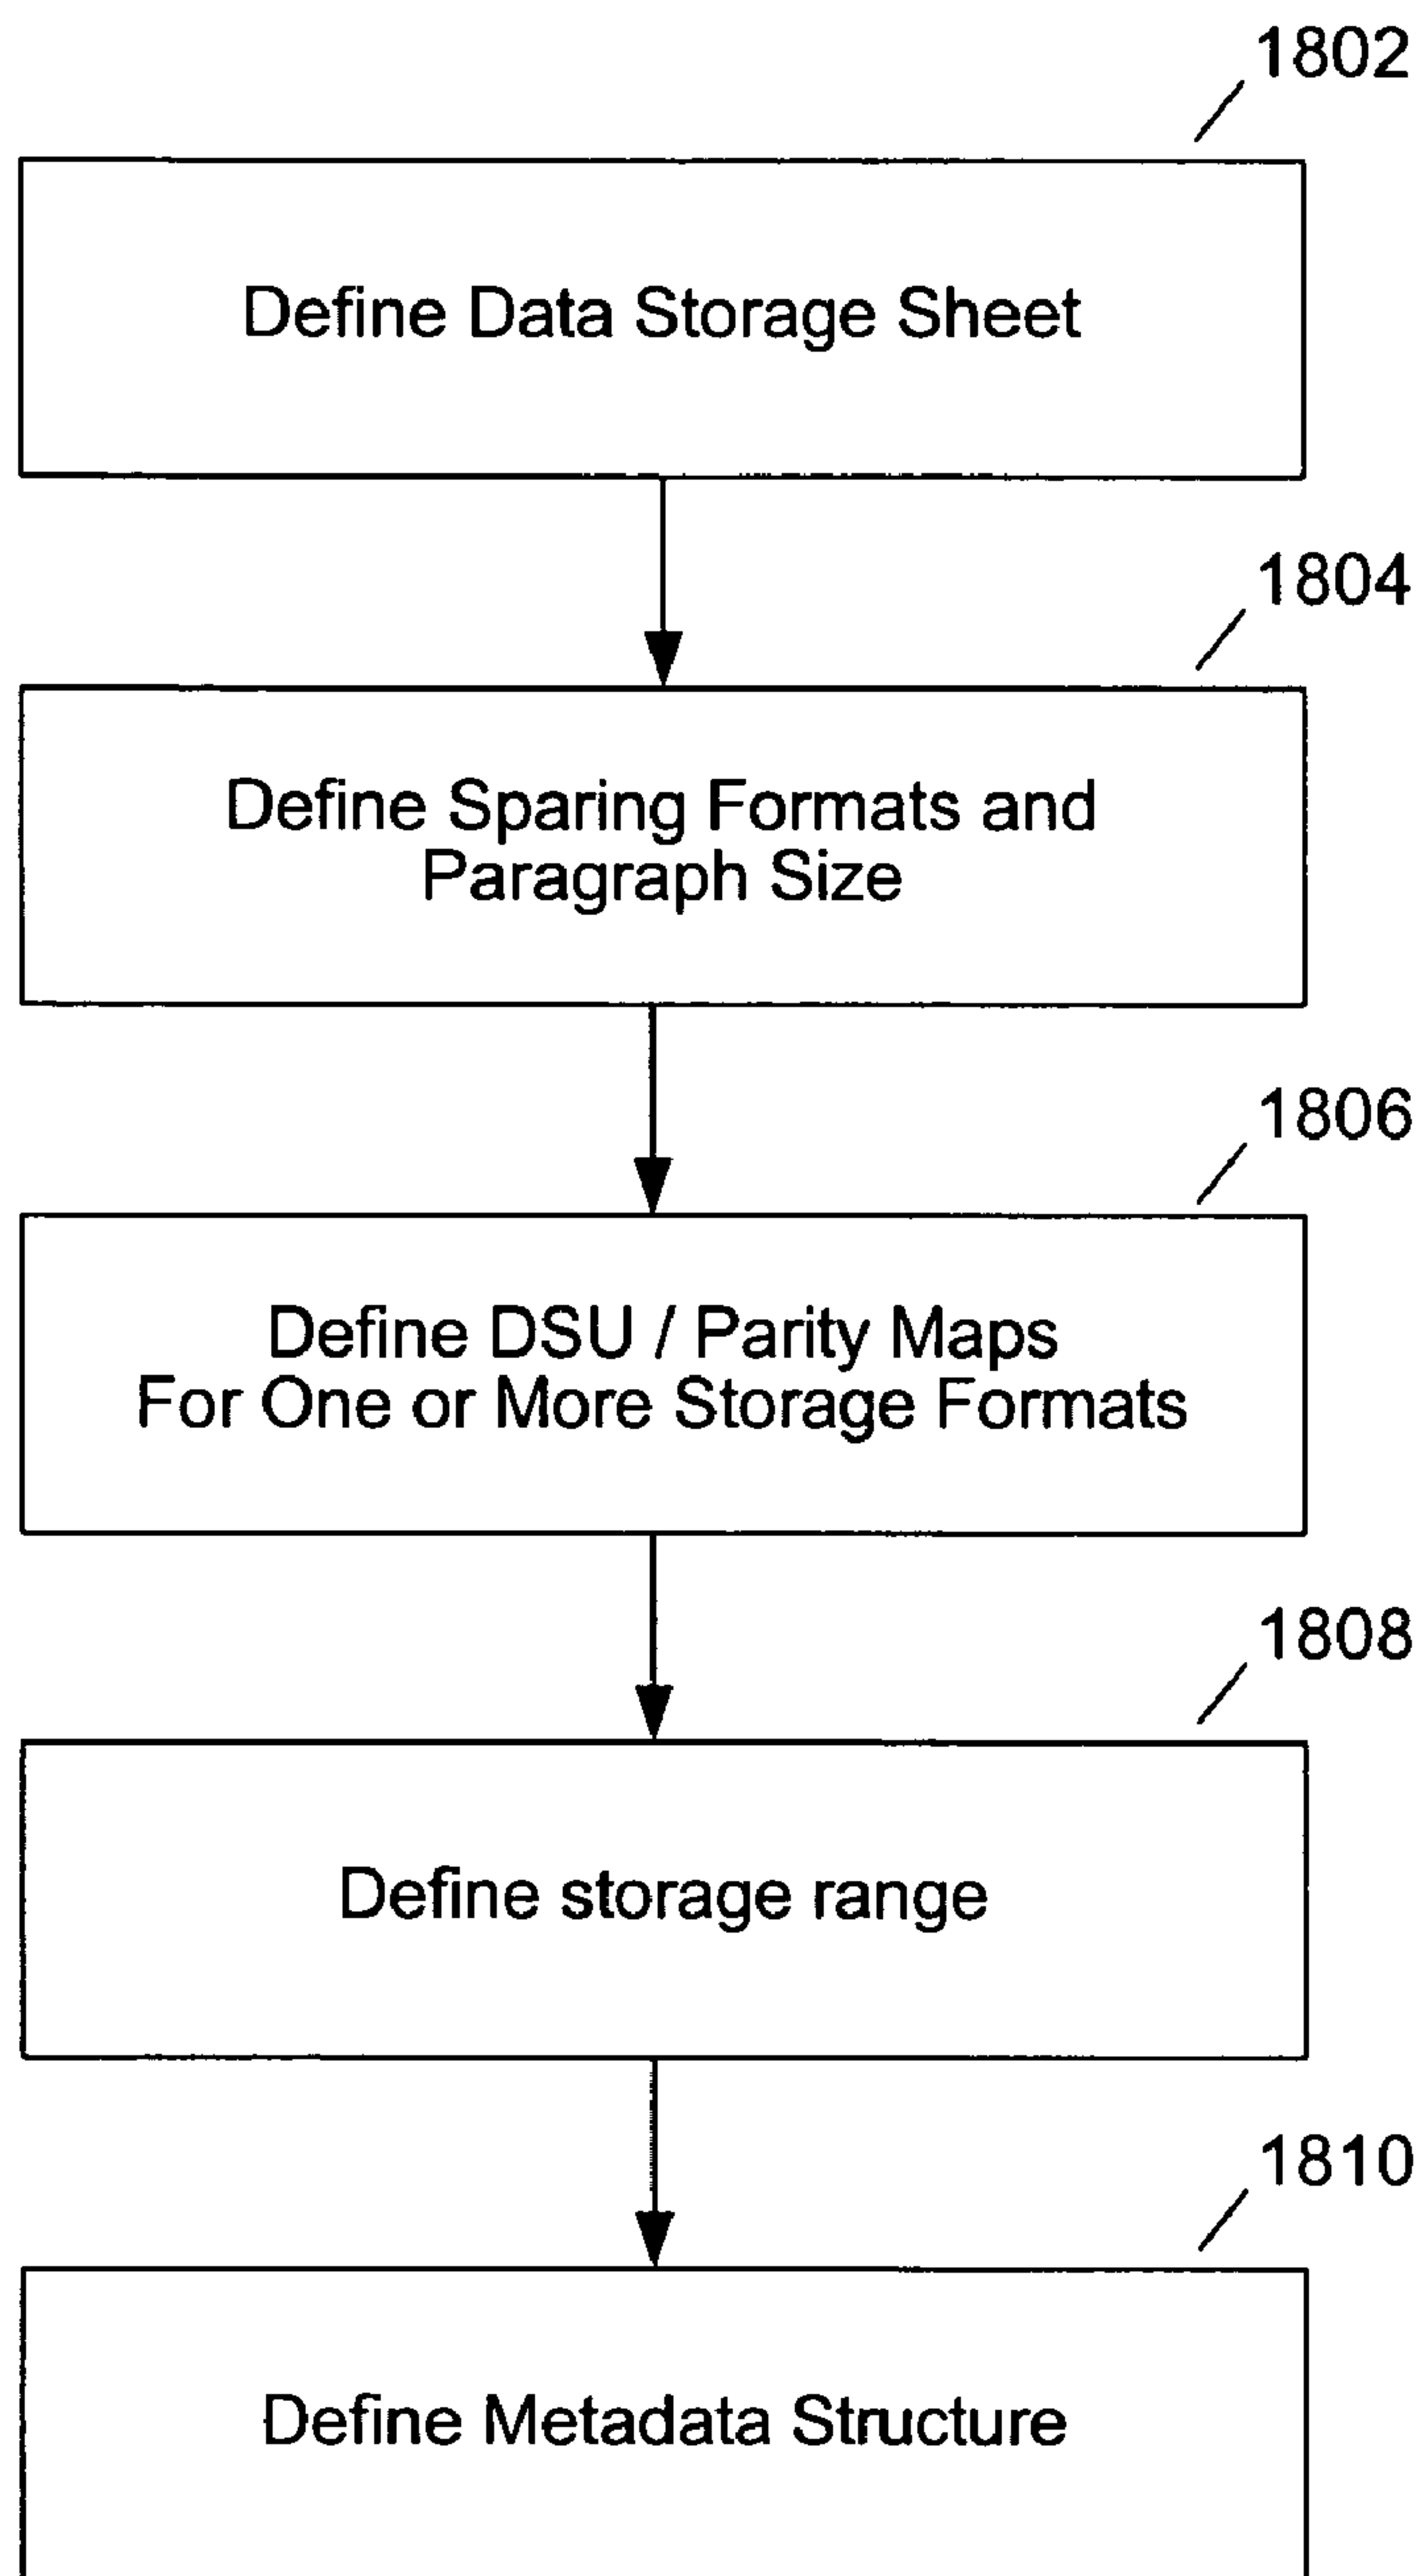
1802

Define Data Storage Sheet

1804

Define Sparing Formats and Paragraph Size

1806

Define DSU / Parity Maps For One or More Storage Formats

1808

Define storage range

1810

Define Metadata Structure